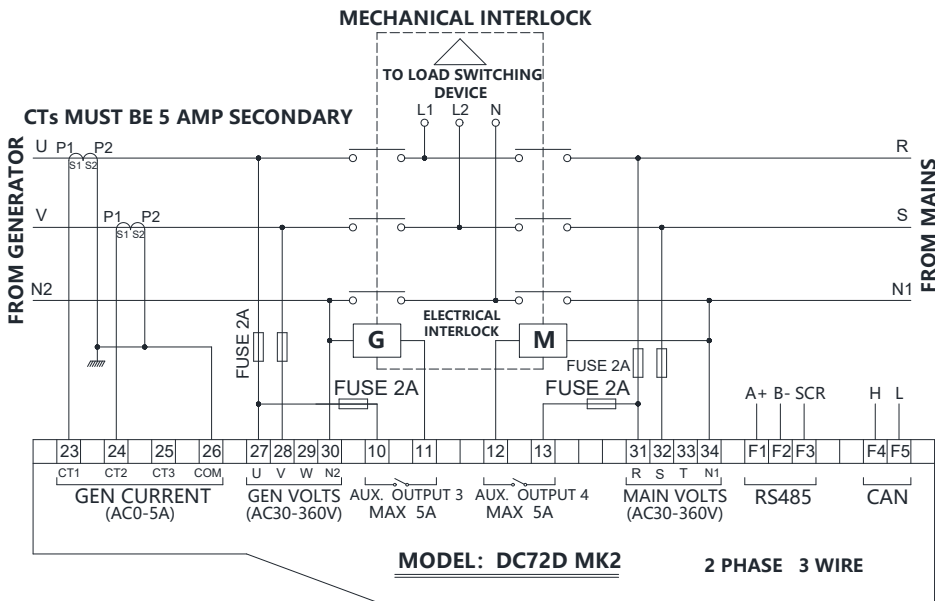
MECHANICAL INTERLOCK

TO LOAD SWITCHING DEVICE

L1 L2 N

CTs MUST BE 5 AMP SECONDARY

FROM GENERATOR

U P1 P2
S1 S2

V P1 P2
S1 S2

N2

R

S

N1

FROM MAINS

FUSE 2A

G

ELECTRICAL INTERLOCK

M

FUSE 2A

FUSE 2A

FUSE 2A

A+ B- SCR

H L

| 23 | 24 | 25 | 26 | 27 | 28 | 29 | 30 | 10 | 11 | 12 | 13 | 31 | 32 | 33 | 34 | F1 | F2 | F3 | F4 | F5 |
|---|---|---|---|---|---|---|---|---|---|---|---|---|---|---|---|---|---|---|---|---|

CT1 CT2 CT3 COM
GEN CURRENT
(AC0-5A)

U V W N2
GEN VOLTS
(AC30-360V)

AUX. OUTPUT 3
MAX 5A

AUX. OUTPUT 4
MAX 5A

R S T N1
MAIN VOLTS
(AC30-360V)

RS485

CAN

MODEL: DC72D MK2

2 PHASE 3 WIRE